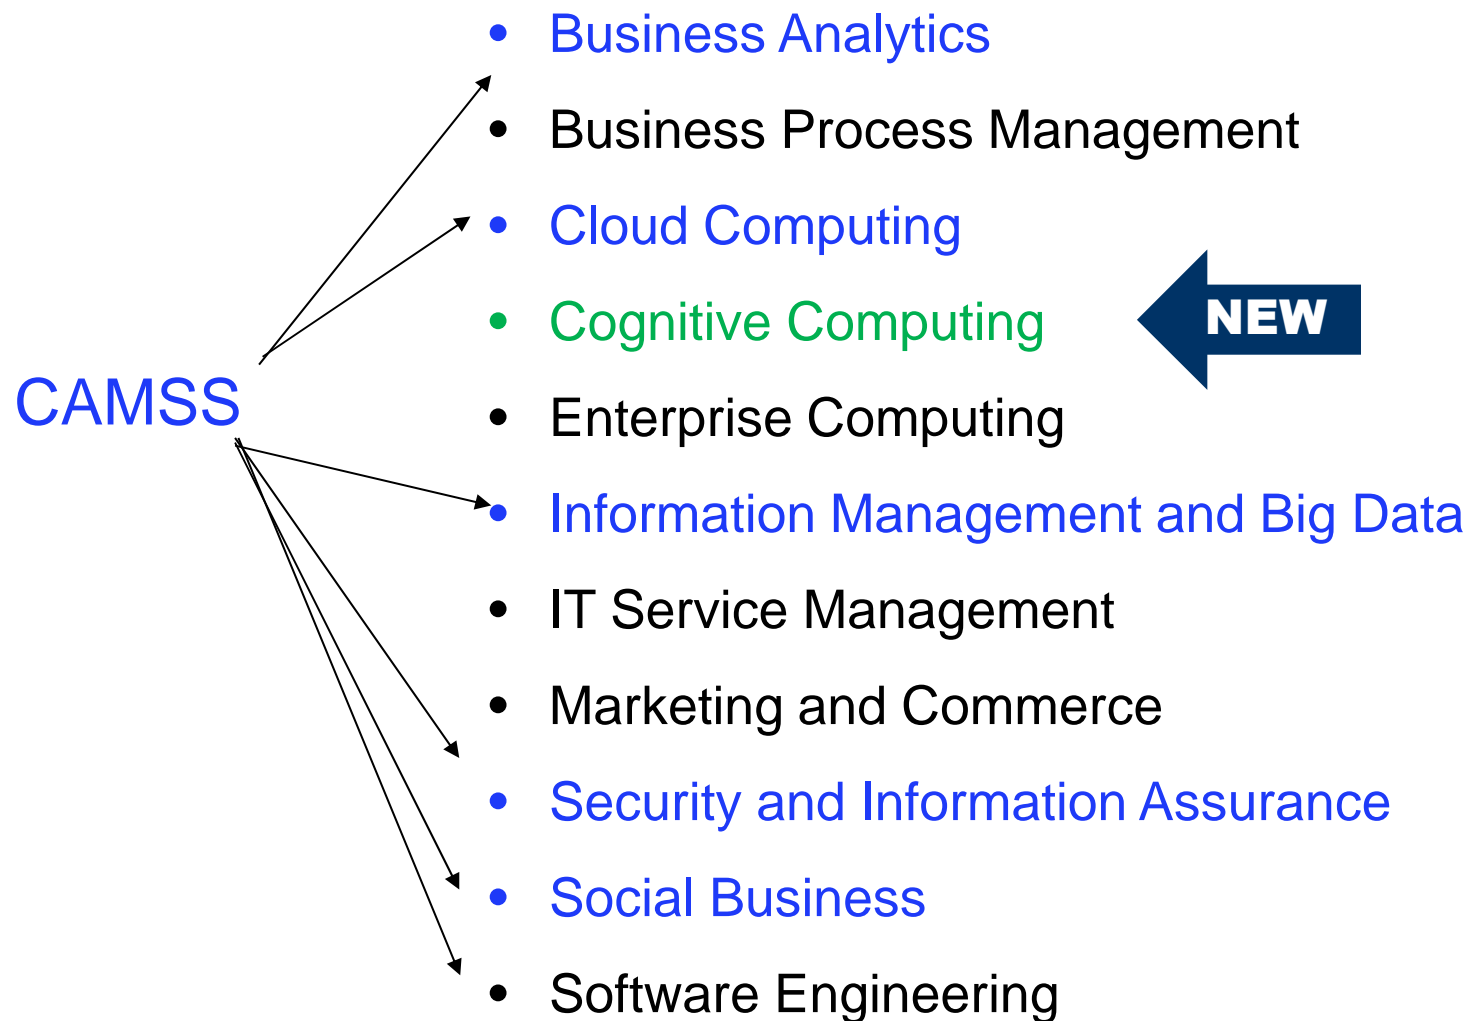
CAMSS

- Business Analytics
- Business Process Management
- Cloud Computing
- Cognitive Computing
- Enterprise Computing
- Information Management and Big Data
- IT Service Management
- Marketing and Commerce
- Security and Information Assurance
- Social Business
- Software Engineering

NEW